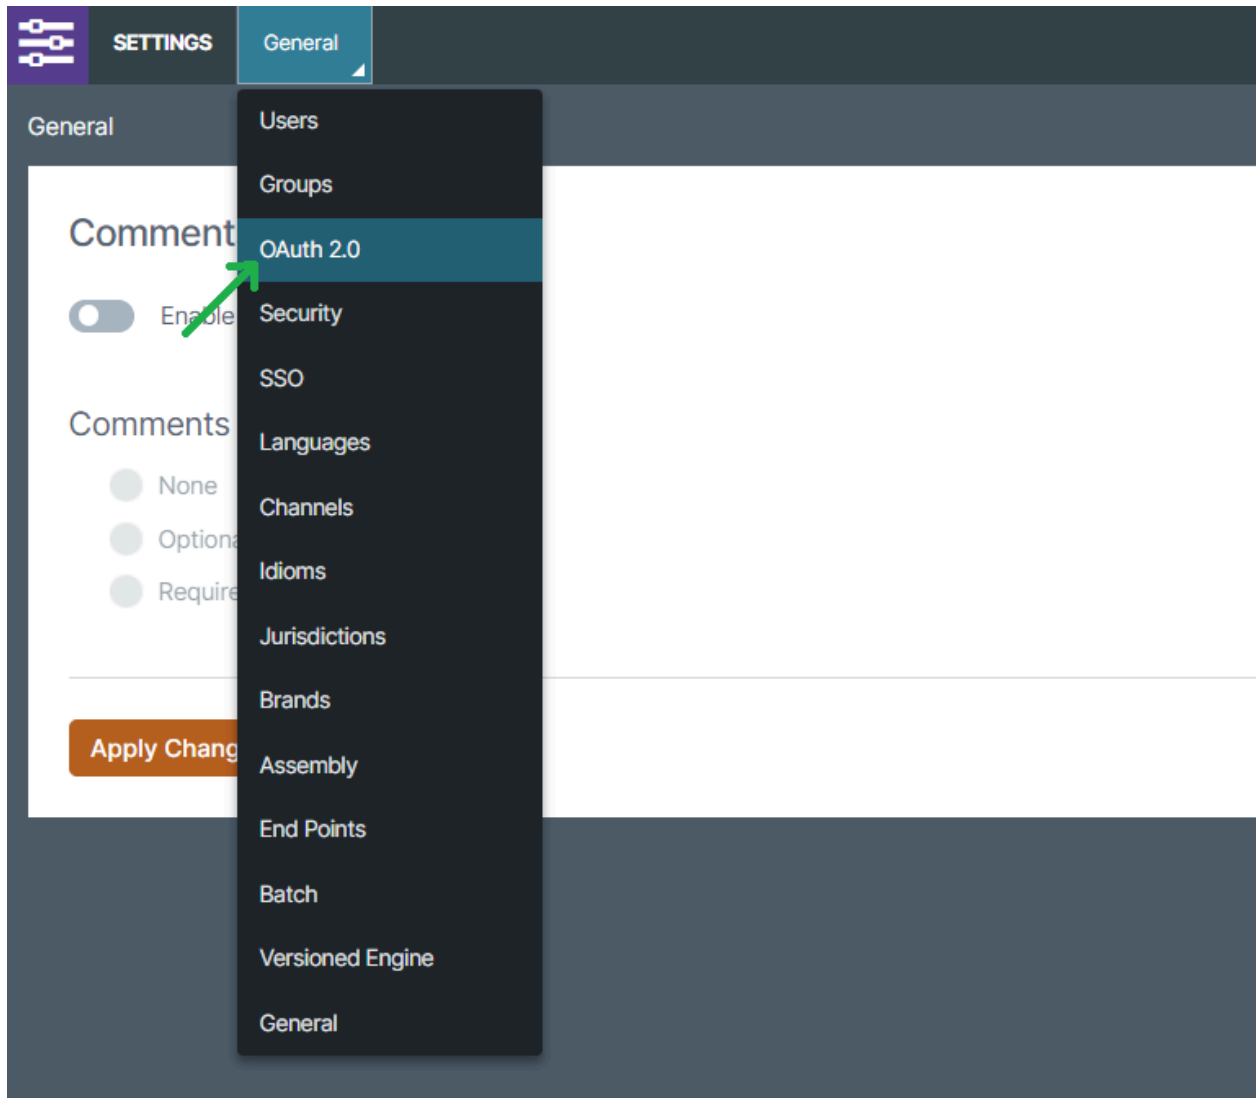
SETTINGS General

General

Comment

Enable

Comments

None

Optiona

Require

Apply Chang

Users
Groups
OAuth 2.0
Security
SSO
Languages
Channels
Idioms
Jurisdictions
Brands
Assembly
End Points
Batch
Versioned Engine
General